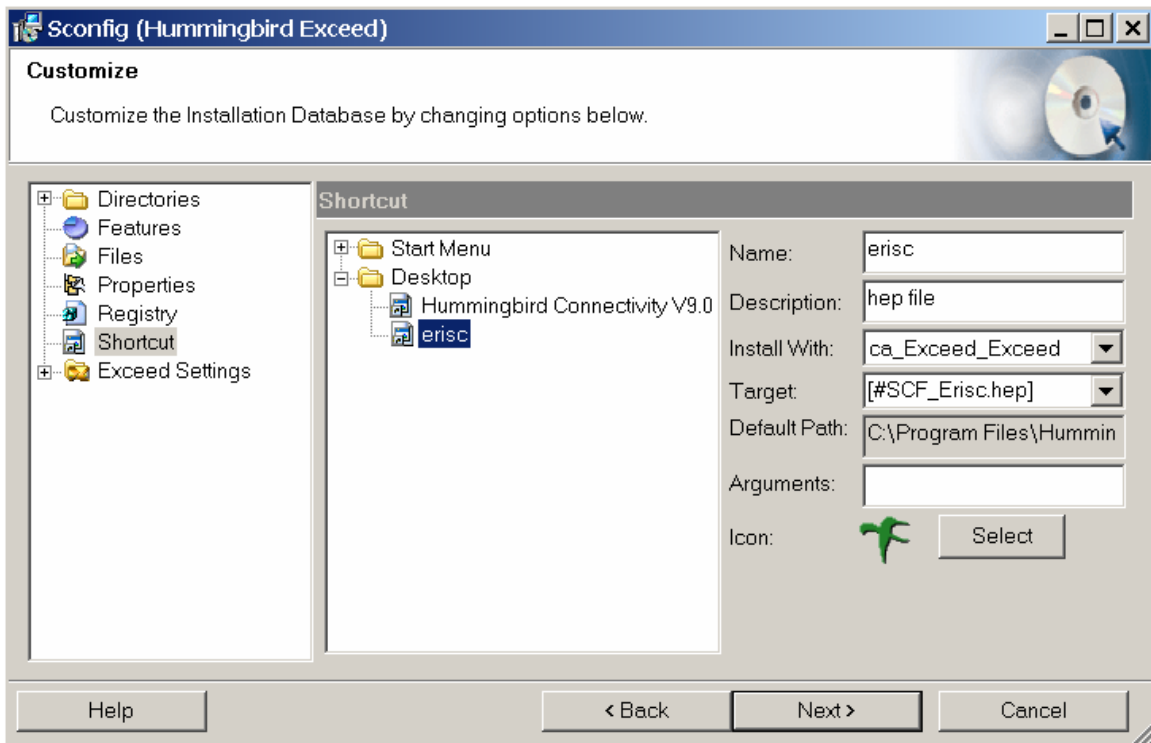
Sconfig (Hummingbird Exceed)

Customize

Customize the Installation Database by changing options below.

Directories
Features
Files
Properties
Registry
Shortcut
Exceed Settings

Shortcut

Start Menu
Desktop
Hummingbird Connectivity V9.0
erisc

Name: erisc
Description: hep file
Install With: ca_Exceed_Exceed
Target: [#SCF_Erisc.hep]
Default Path: C:\Program Files\Hummin
Arguments:
Icon:
Select

Help
< Back
Next >
Cancel